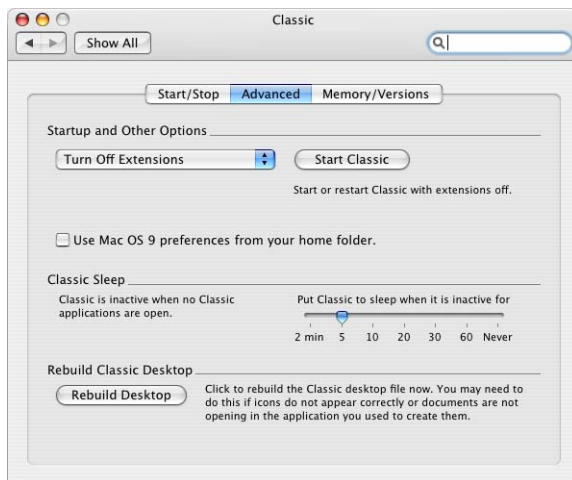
Classic

Show All

Start/Stop | Advanced | Memory/Versions

Startup and Other Options

Turn Off Extensions

Start Classic

Start or restart Classic with extensions off.

Use Mac OS 9 preferences from your home folder.

Classic Sleep

Classic is inactive when no Classic applications are open.

Put Classic to sleep when it is inactive for

2 min 5 10 20 30 60 Never

Rebuild Classic Desktop

Rebuild Desktop

Click to rebuild the Classic desktop file now. You may need to do this if icons do not appear correctly or documents are not opening in the application you used to create them.